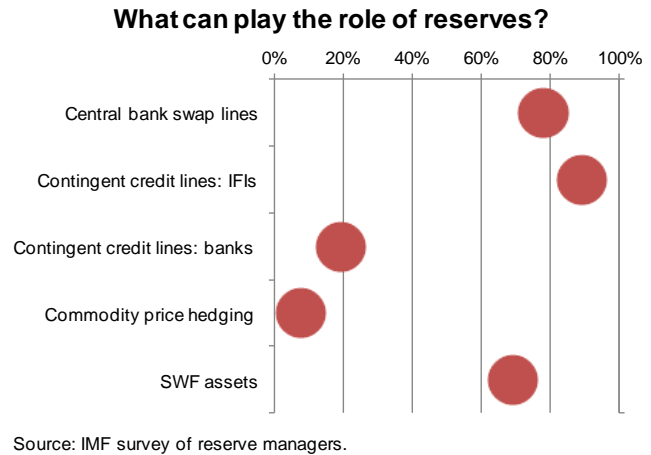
What can play the role of reserves?

0% 20% 40% 60% 80% 100%

Central bank swap lines

Contingent credit lines: IFIs

Contingent credit lines: banks

Commodity price hedging

SWF assets

Source: IMF survey of reserve managers.